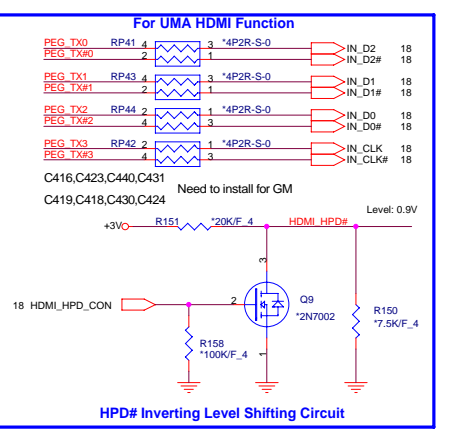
For UMA HDMI Function

PEG_TX0
PEG_TX#0
RP41 4 3 *4P2R-S-0
2 1
IN_D2 18
IN_D2# 18

PEG_TX1
PEG_TX#1
RP43 4 3 *4P2R-S-0
2 1
IN_D1 18
IN_D1# 18

PEG_TX2
PEG_TX#2
RP44 2 1 *4P2R-S-0
4 3
IN_D0 18
IN_D0# 18

PEG_TX3
PEG_TX#3
RP42 2 1 *4P2R-S-0
4 3
IN_CLK 18
IN_CLK# 18

C416,C423,C440,C431
C419,C418,C430,C424
Need to install for GM

Level: 0.9V
+3V R151 *20K/F_4 HDMI_HPD#

3
18 HDMI_HPD_CON 2 Q9
*2N7002
1
R150
*7.5K/F_4
R158
*100K/F_4

HPD# Inverting Level Shifting Circuit